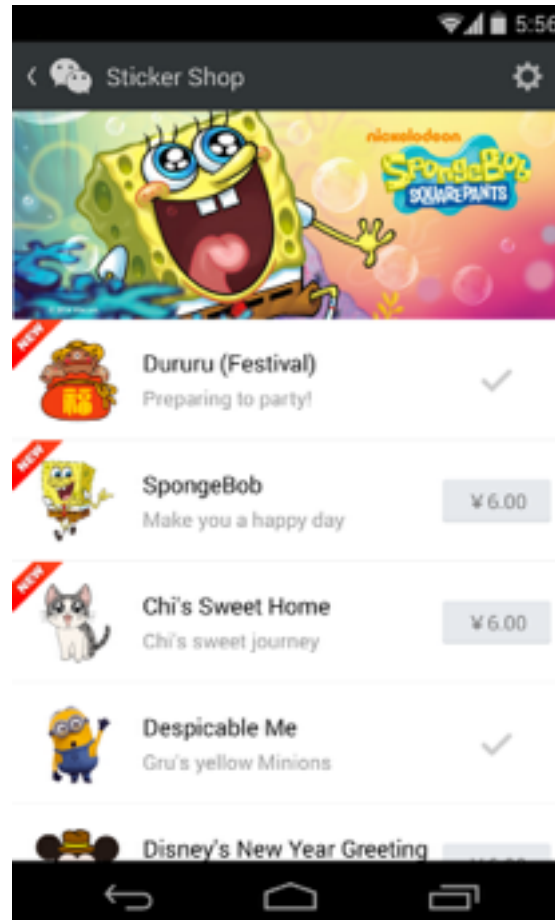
5:56

Sticker Shop

nickelodeon
SpongeBob SQUAREPANTS

NEW
福
Dururu (Festival)
Preparing to party!

NEW
SpongeBob
Make you a happy day
¥6.00

NEW
Chi's Sweet Home
Chi's sweet journey
¥6.00

Despicable Me
Gru's yellow Minions

Disney's New Year Greeting
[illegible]